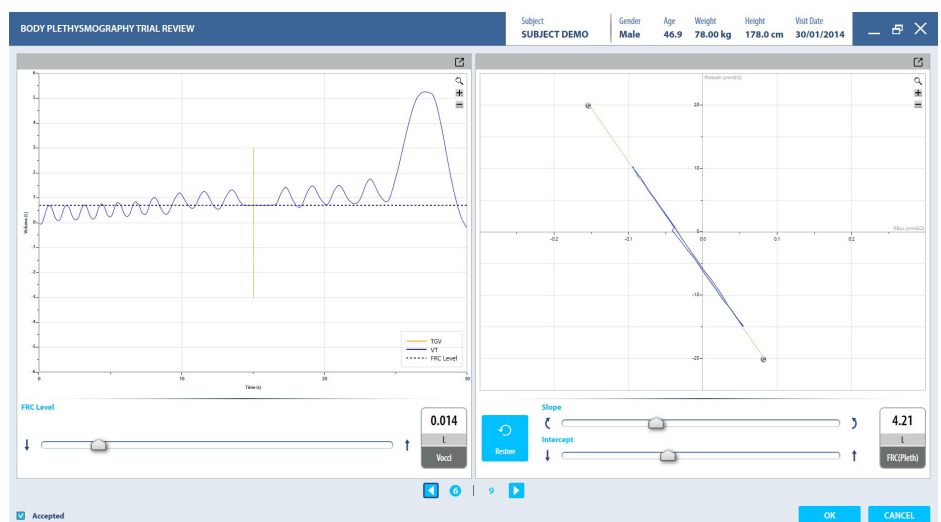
BODY PLETHYSMOGRAPHY TRIAL REVIEW

| Subject | Gender | Age | Weight | Height | Visit Date |
|---|---|---|---|---|---|
| SUBJECT DEMO | Male | 46.9 | 78.00 kg | 178.0 cm | 30/01/2014 |

6
5
4
3
2
1
0
-1
-2
-3
-4
-5
-6
Volume (L)
0
10
20
30
Time (s)

TGV
VT
FRC Level

FRC Level

0.014
L
Voccl

Pmouth (cmH2O)
20
10
0
-10
-20
-0.2
-0.1
0.0
0.1
0.2
Fbox (cmH2O)

Restore

Slope
Intercept

4.21
L
FRC(Pleth)

6 | 9

Accepted

OK
CANCEL